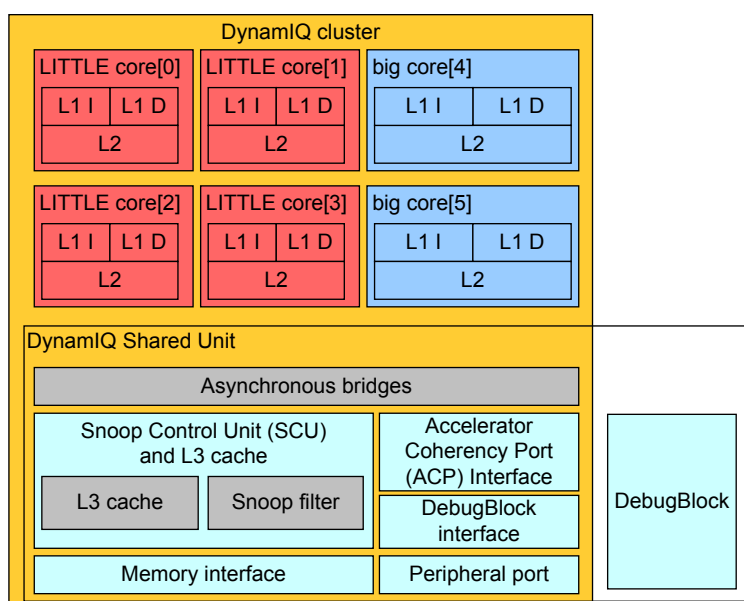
DynamIQ cluster

LITTLE core[0]
L1 I
L1 D
L2

LITTLE core[1]
L1 I
L1 D
L2

big core[4]
L1 I
L1 D
L2

LITTLE core[2]
L1 I
L1 D
L2

LITTLE core[3]
L1 I
L1 D
L2

big core[5]
L1 I
L1 D
L2

DynamIQ Shared Unit

Asynchronous bridges

Snoop Control Unit (SCU) and L3 cache

L3 cache

Snoop filter

Accelerator Coherency Port (ACP) Interface

DebugBlock interface

Memory interface

Peripheral port

DebugBlock